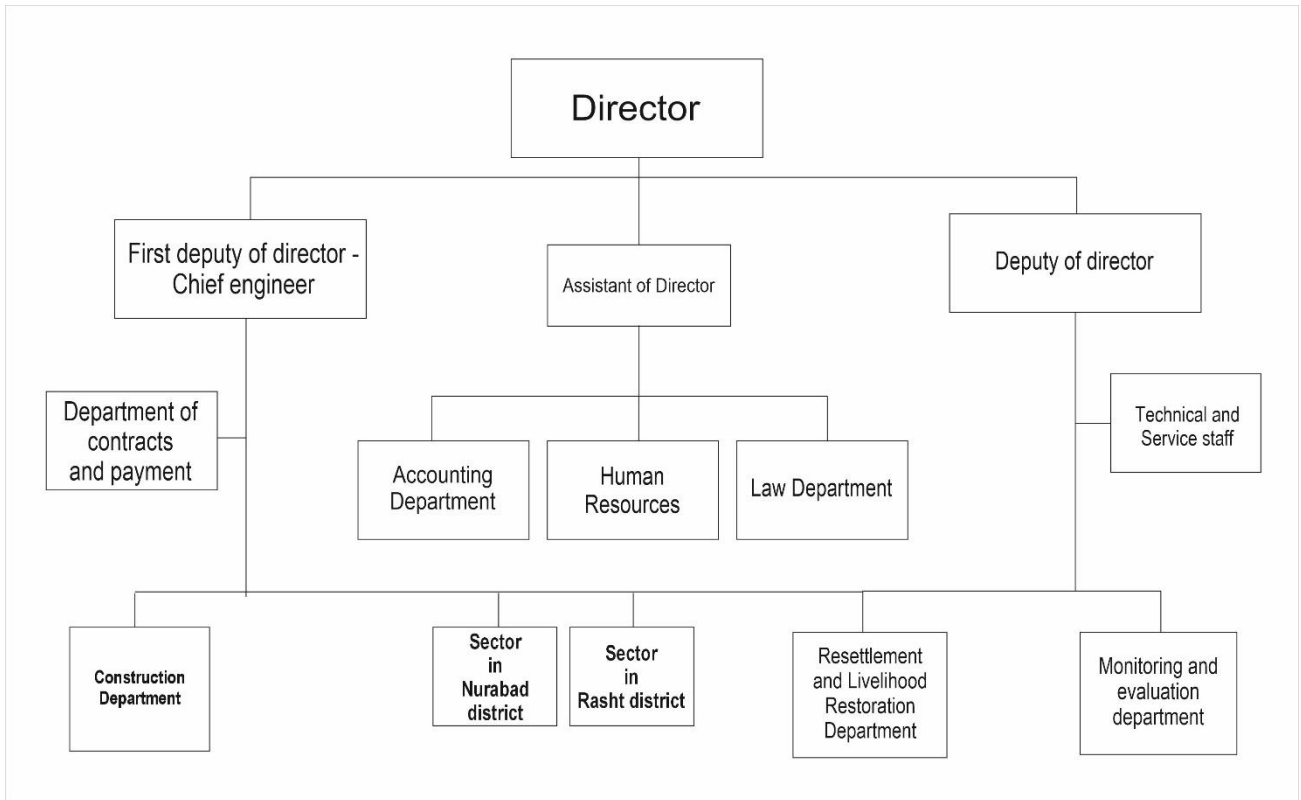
Director

First deputy of director - Chief engineer

Assistant of Director

Deputy of director

Department of contracts and payment

Accounting Department

Human Resources

Law Department

Technical and Service staff

Construction Department

Sector in Nurabad district

Sector in Rasht district

Resettlement and Livelihood Restoration Department

Monitoring and evaluation department